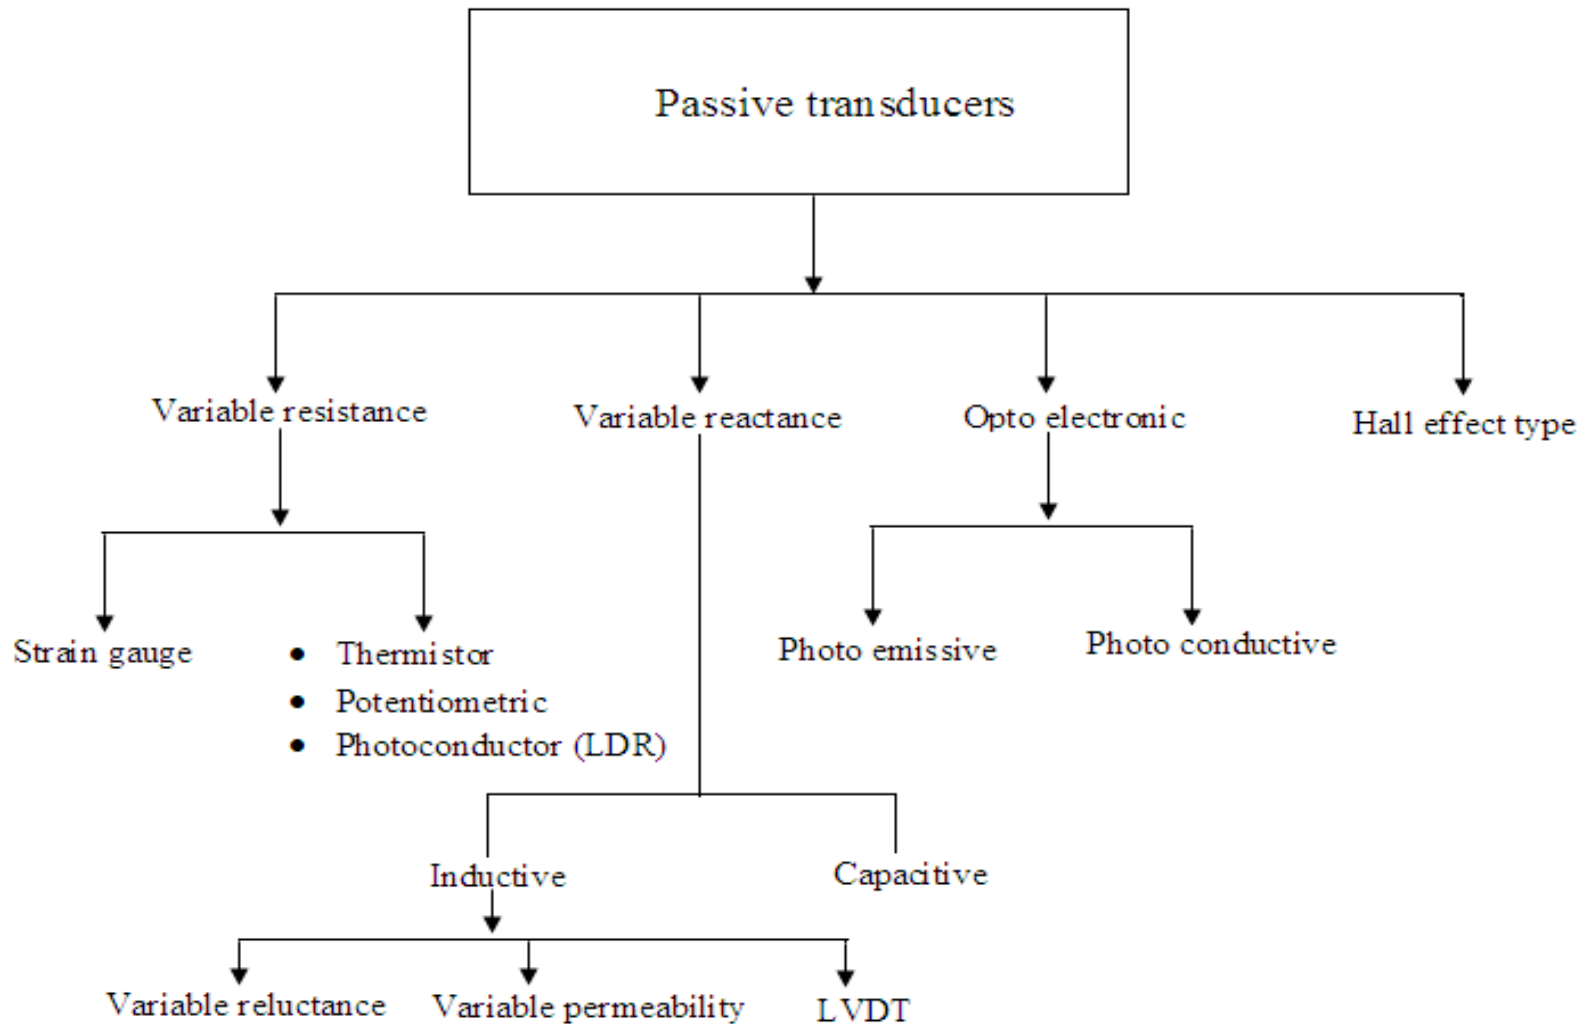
Passive transducers

Variable resistance

Variable reactance

Opto electronic

Hall effect type

Strain gauge

- Thermistor
- Potentiometric
- Photoconductor (LDR)

Photo emissive

Photo conductive

Inductive

Capacitive

Variable reluctance

Variable permeability

LVDT